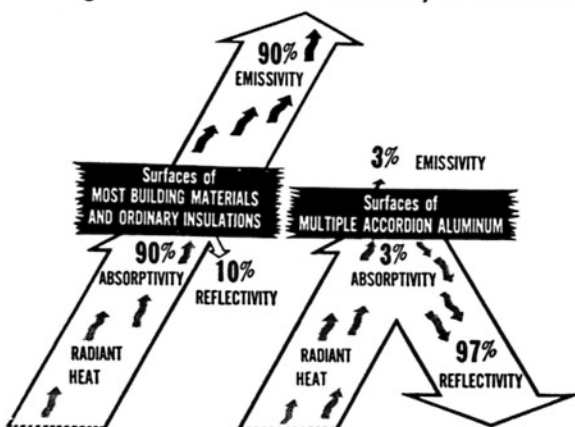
90%
EMISSIVITY

Surfaces of
MOST BUILDING MATERIALS
AND ORDINARY INSULATIONS

90%
ABSORPTIVITY

10%
REFLECTIVITY

RADIANT
HEAT

3% EMISSIVITY

Surfaces of
MULTIPLE ACCORDION ALUMINUM

3%
ABSORPTIVITY

RADIANT
HEAT

97%
REFLECTIVITY